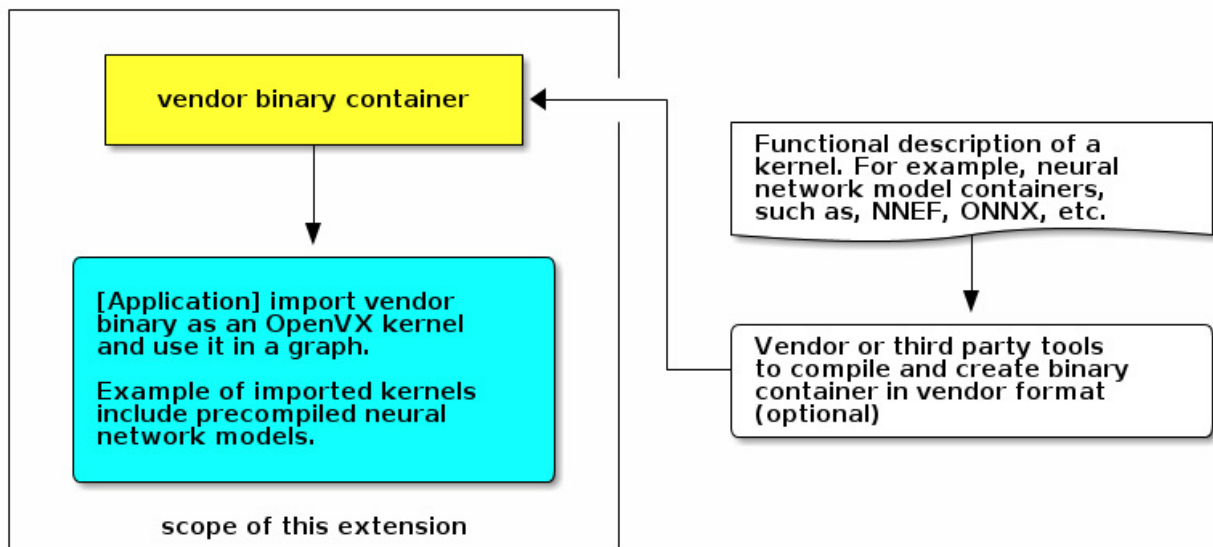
vendor binary container

[Application] import vendor binary as an OpenVX kernel and use it in a graph.

Example of imported kernels include precompiled neural network models.

scope of this extension

Functional description of a kernel. For example, neural network model containers, such as, NNEF, ONNX, etc.

Vendor or third party tools to compile and create binary container in vendor format (optional)